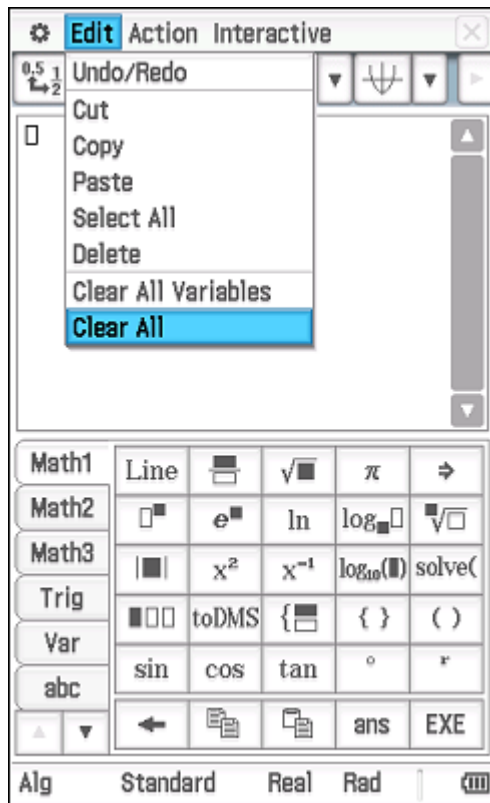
Edit Action Interactive

Undo/Redo
Cut
Copy
Paste
Select All
Delete
Clear All Variables
Clear All

Math1
Math2
Math3
Trig
Var
abc

| Line | | $\sqrt{\blacksquare}$ | $\pi$ | ⇒ |
|---|---|---|---|---|
| $\square^{\blacksquare}$ | $e^{\blacksquare}$ | ln | $\log_{\blacksquare}\square$ | $\sqrt[\blacksquare]{\square}$ |
| $\lvert\blacksquare\rvert$ | $x^2$ | $x^{-1}$ | $\log_{10}(\blacksquare)$ | solve( |
| | toDMS | { | { } | ( ) |
| sin | cos | tan | ° | r |
| ← | | | ans | EXE |

Alg Standard Real Rad